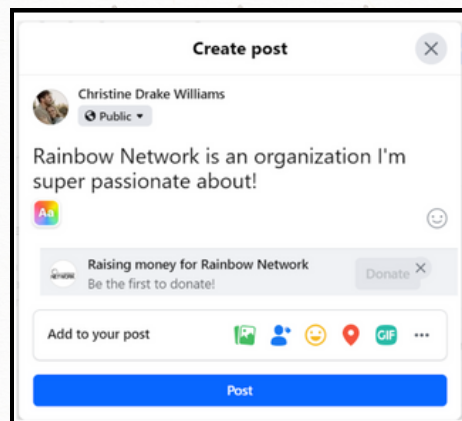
Create post

Christine Drake Williams
Public

Rainbow Network is an organization I'm super passionate about!

Aa

Raising money for Rainbow Network
Be the first to donate!
Donate

Add to your post

GIF

Post